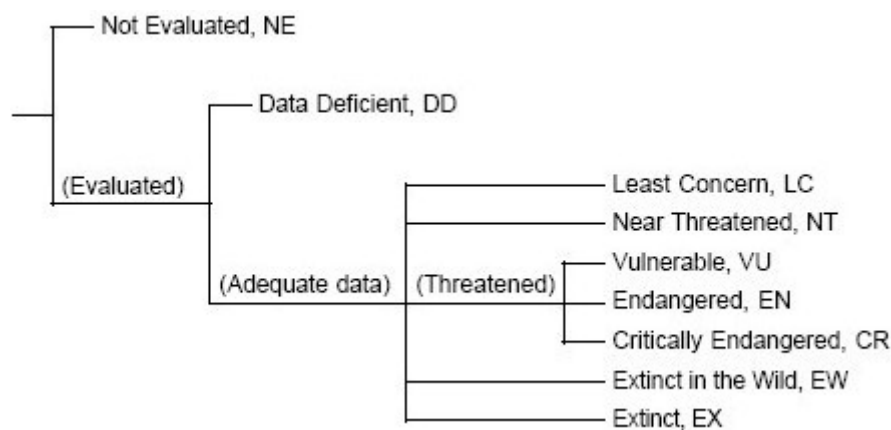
Not Evaluated, NE

(Evaluated)

Data Deficient, DD

(Adequate data)

Least Concern, LC

Near Threatened, NT

(Threatened)

Vulnerable, VU

Endangered, EN

Critically Endangered, CR

Extinct in the Wild, EW

Extinct, EX